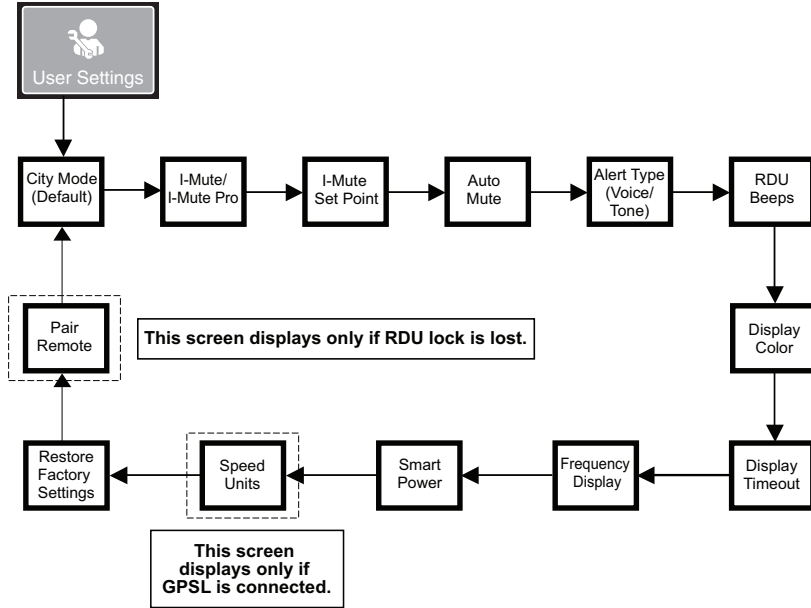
User Settings

City Mode (Default)

I-Mute/ I-Mute Pro

I-Mute Set Point

Auto Mute

Alert Type (Voice/ Tone)

RDU Beeps

Display Color

Display Timeout

Frequency Display

Smart Power

Speed Units

Restore Factory Settings

Pair Remote

This screen displays only if RDU lock is lost.

This screen displays only if GPSL is connected.